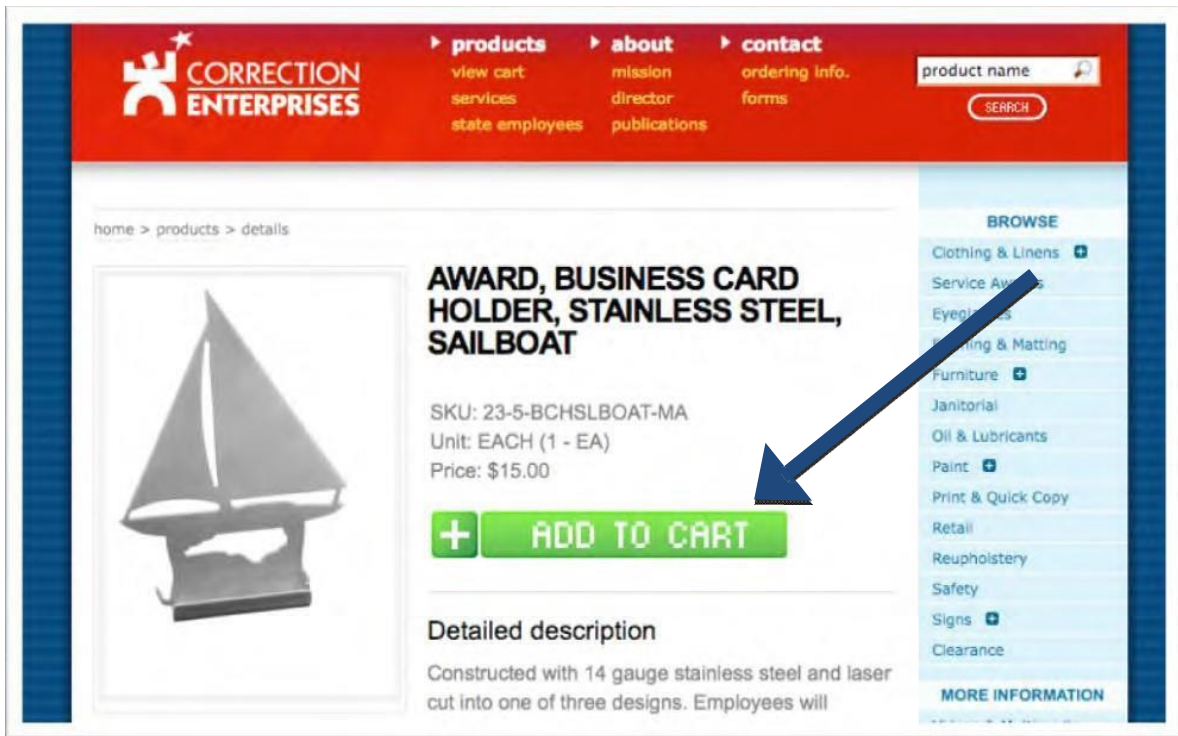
CORRECTION ENTERPRISES

products
view cart
services
state employees

about
mission
director
publications

contact
ordering info.
forms

product name

SEARCH

home > products > details

AWARD, BUSINESS CARD HOLDER, STAINLESS STEEL, SAILBOAT

SKU: 23-5-BCHSLBOAT-MA
Unit: EACH (1 - EA)
Price: $15.00

+ ADD TO CART

Detailed description

Constructed with 14 gauge stainless steel and laser cut into one of three designs. Employees will

BROWSE
Clothing & Linens
Service Aw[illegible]s
Eyeg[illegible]s
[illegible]ing & Matting
Furniture
Janitorial
Oil & Lubricants
Paint
Print & Quick Copy
Retail
Reupholstery
Safety
Signs
Clearance

MORE INFORMATION